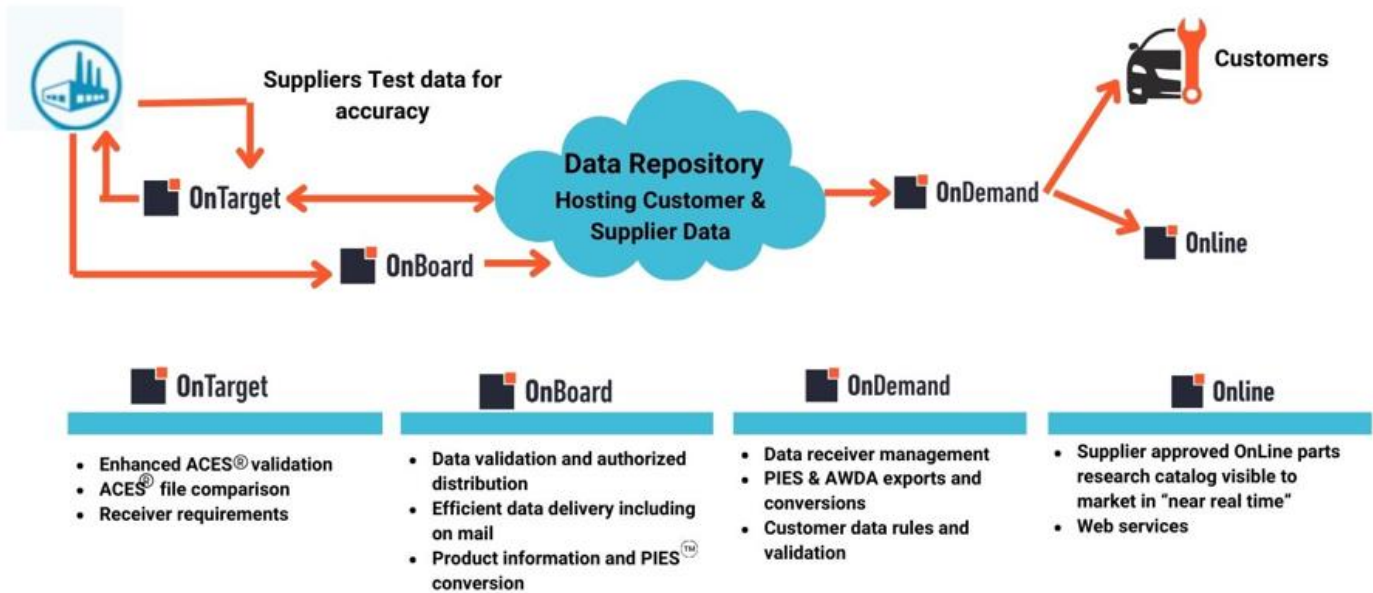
Suppliers Test data for accuracy

OnTarget

OnBoard

Data Repository
Hosting Customer & Supplier Data

OnDemand

Customers

Online

OnTarget

- Enhanced ACES® validation
- ACES® file comparison
- Receiver requirements

OnBoard

- Data validation and authorized distribution
- Efficient data delivery including on mail
- Product information and PIES™ conversion

OnDemand

- Data receiver management
- PIES & AWDA exports and conversions
- Customer data rules and validation

Online

- Supplier approved OnLine parts research catalog visible to market in "near real time"
- Web services